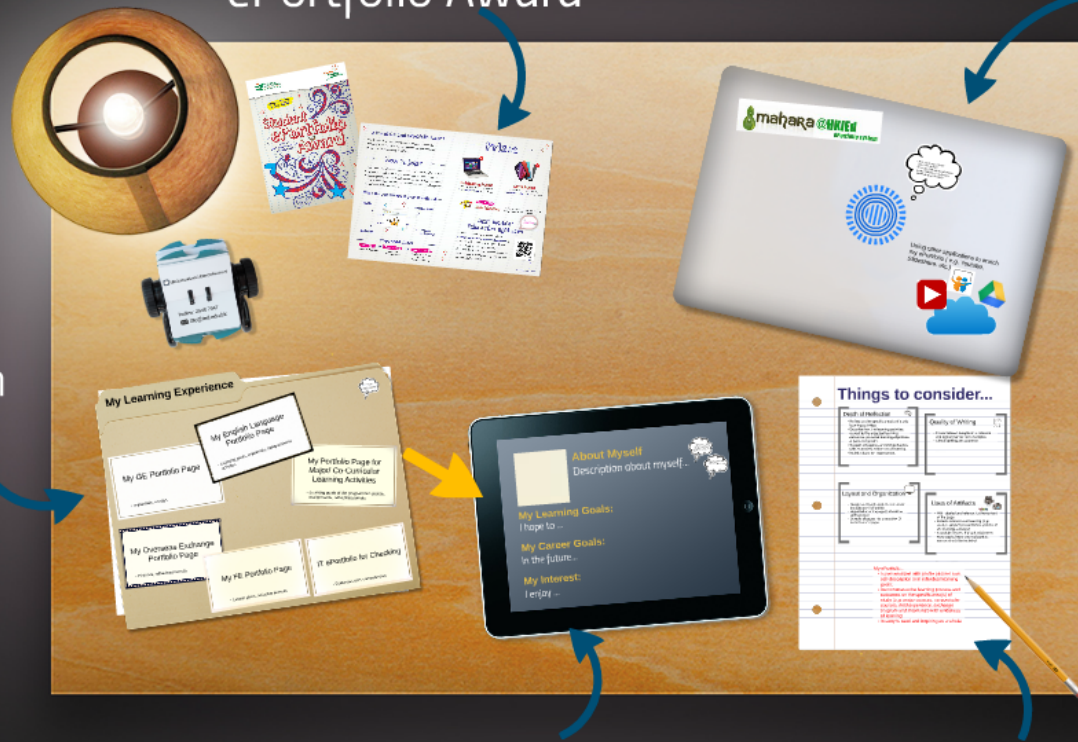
ePortfolio Award

Student ePortfolio Award

mahara @HKIEd

Using other applications to enrich my ePortfolio (e.g. Youtube, Slideshare, etc.)

My Learning Experience

My GE Portfolio Page

My English Language Portfolio Page

My Portfolio Page for Major Co-Curricular Learning Activities

My Overseas Exchange Portfolio Page

My FE Portfolio Page

IT ePortfolio for Checking

About Myself

Description about myself...

My Learning Goals:

I hope to ...

My Career Goals:

In the future...

My Interest:

I enjoy ...

Things to consider...

Depth of Reflection

Quality of Writing

Layout and Organization

Uses of Artifacts